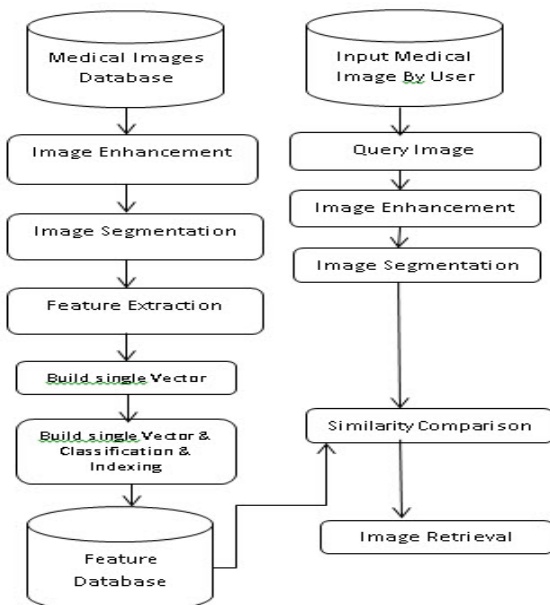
Medical Images Database

Image Enhancement

Image Segmentation

Feature Extraction

Build single Vector

Build single Vector & Classification & Indexing

Feature Database

Input Medical Image By User

Query Image

Image Enhancement

Image Segmentation

Similarity Comparison

Image Retrieval